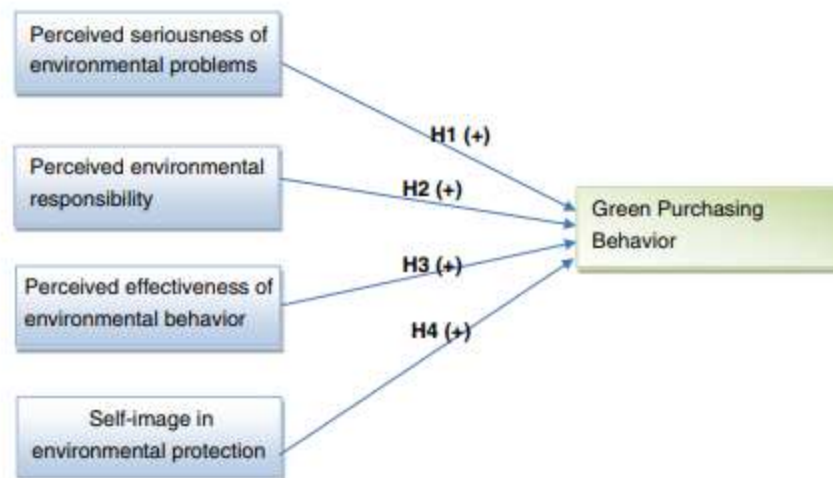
Perceived seriousness of environmental problems

Perceived environmental responsibility

Perceived effectiveness of environmental behavior

Self-image in environmental protection

H1 (+)

H2 (+)

H3 (+)

H4 (+)

Green Purchasing Behavior